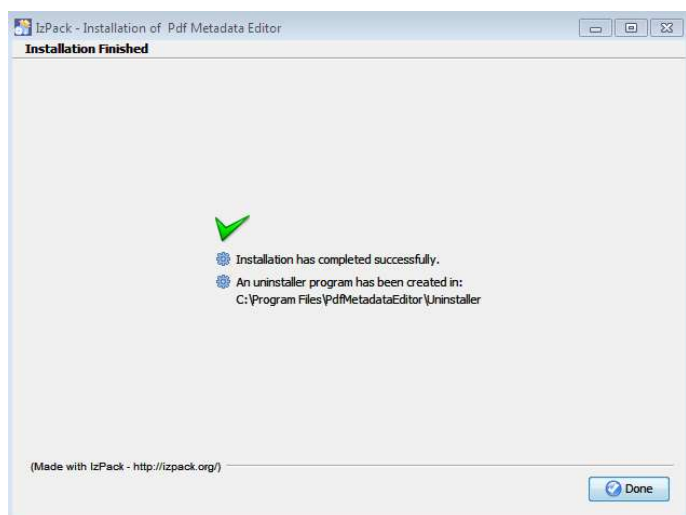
IzPack - Installation of Pdf Metadata Editor

Installation Finished

Installation has completed successfully.

An uninstaller program has been created in:
C:\Program Files\PdfMetadataEditor\Uninstaller

(Made with IzPack - http://izpack.org/)

Done